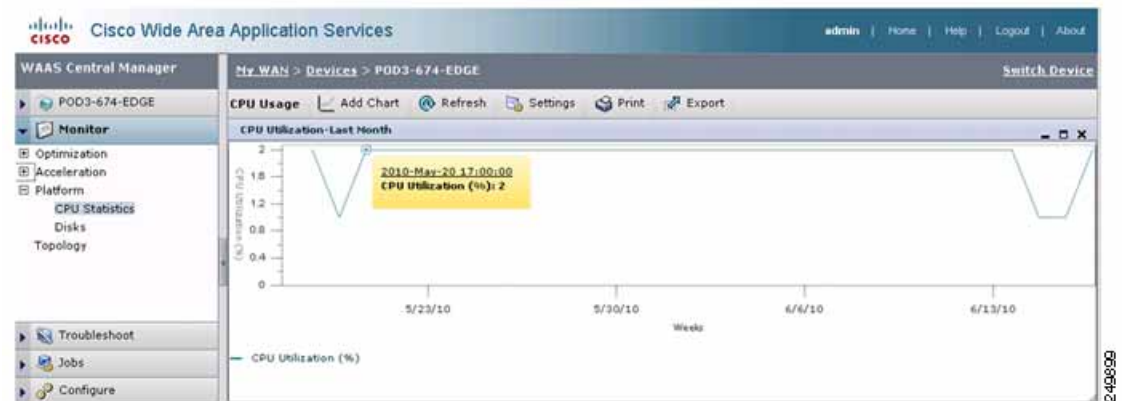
cisco Cisco Wide Area Application Services

admin | Home | Help | Logout | About

WAAS Central Manager

My WAN > Devices > POD3-674-EDGE

Switch Device

POD3-674-EDGE

CPU Usage | Add Chart | Refresh | Settings | Print | Export

Monitor

CPU Utilization-Last Month

Optimization
Acceleration
Platform
CPU Statistics
Disks
Topology

2
1.6
1.2
0.8
0.4
0

CPU Utilization (%)

2010-May-20 17:00:00
CPU Utilization (%): 2

5/23/10
5/30/10
6/6/10
6/13/10

Weeks

CPU Utilization (%)

Troubleshoot

Jobs

Configure

249899